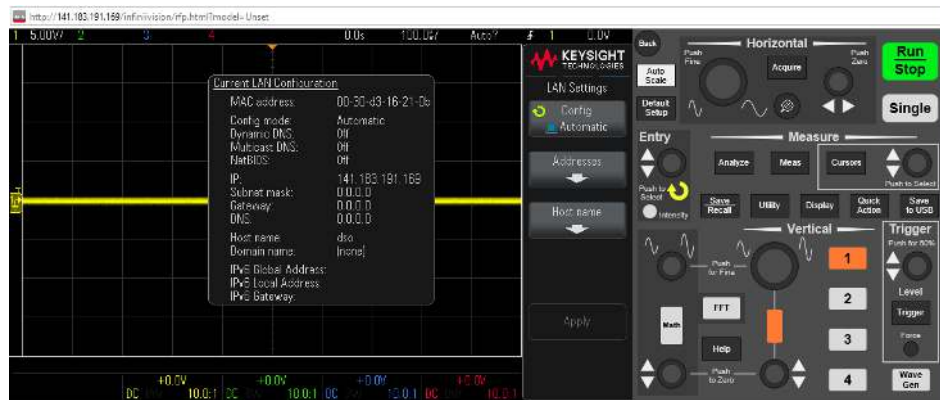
http://141.183.191.169/infiniivision/rfp.html?model=Unset

1 5.00V/ 2 3 4 0.0s 100.0s/ Auto? ƒ 1 0.0V

Current LAN Configuration
MAC address: 00-30-d3-16-21-0s
Config mode: Automatic
Dynamic DNS: Off
Multicast DNS: Off
NetBIOS: Off
IP: 141.183.191.169
Subnet mask: 0.0.0.0
Gateway: 0.0.0.0
DNS: 0.0.0.0
Host name: dso
Domain name: (none)
IPv6 Global Address:
IPv6 Local Address:
IPv6 Gateway:

KEYSIGHT TECHNOLOGIES
LAN Settings
Config
Automatic
Addresses
Host name
Apply

+0.0V DC 10.0:1 +0.0V DC 10.0:1 +0.0V DC 10.0:1 +0.0V DC 10.0:1

Back
Horizontal
Push Fine
Push Zero
Auto Scale
Acquire
Run Stop
Default Setup
Single
Entry
Measure
Analyze
Meas
Cursors
Push to Select
Push to Select
Intensity
Save Recall
Utility
Display
Quick Action
Save to USB
Vertical
Trigger
Push for 50%
Push for Fine
1
Level
2
FFT
Trigger
Math
Force
3
Help
Push to Zero
4
Wave Gen